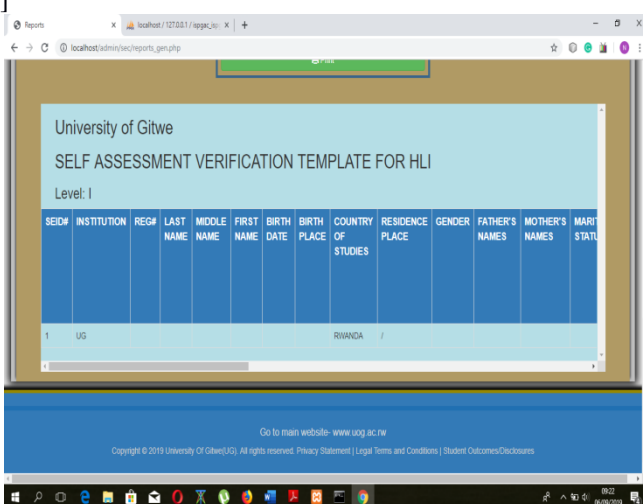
]

Reports
localhost / 127.0.0.1 / sgac_isp

localhost/admin/sec/reports_gen.php

Print

University of Gitwe

SELF ASSESSMENT VERIFICATION TEMPLATE FOR HLI

Level: I

| SEID# | INSTITUTION | REG# | LAST NAME | MIDDLE NAME | FIRST NAME | BIRTH DATE | BIRTH PLACE | COUNTRY OF STUDIES | RESIDENCE PLACE | GENDER | FATHER'S NAMES | MOTHER'S NAMES | MARIT STATU |
|---|---|---|---|---|---|---|---|---|---|---|---|---|---|
| 1 | UG | | | | | | | RWANDA | / | | | | |

Go to main website- www.uog.ac.rw

Copyright © 2019 University Of Gitwe(UG). All rights reserved. Privacy Statement | Legal Terms and Conditions | Student Outcomes/Disclosures

09:22
06/09/2019